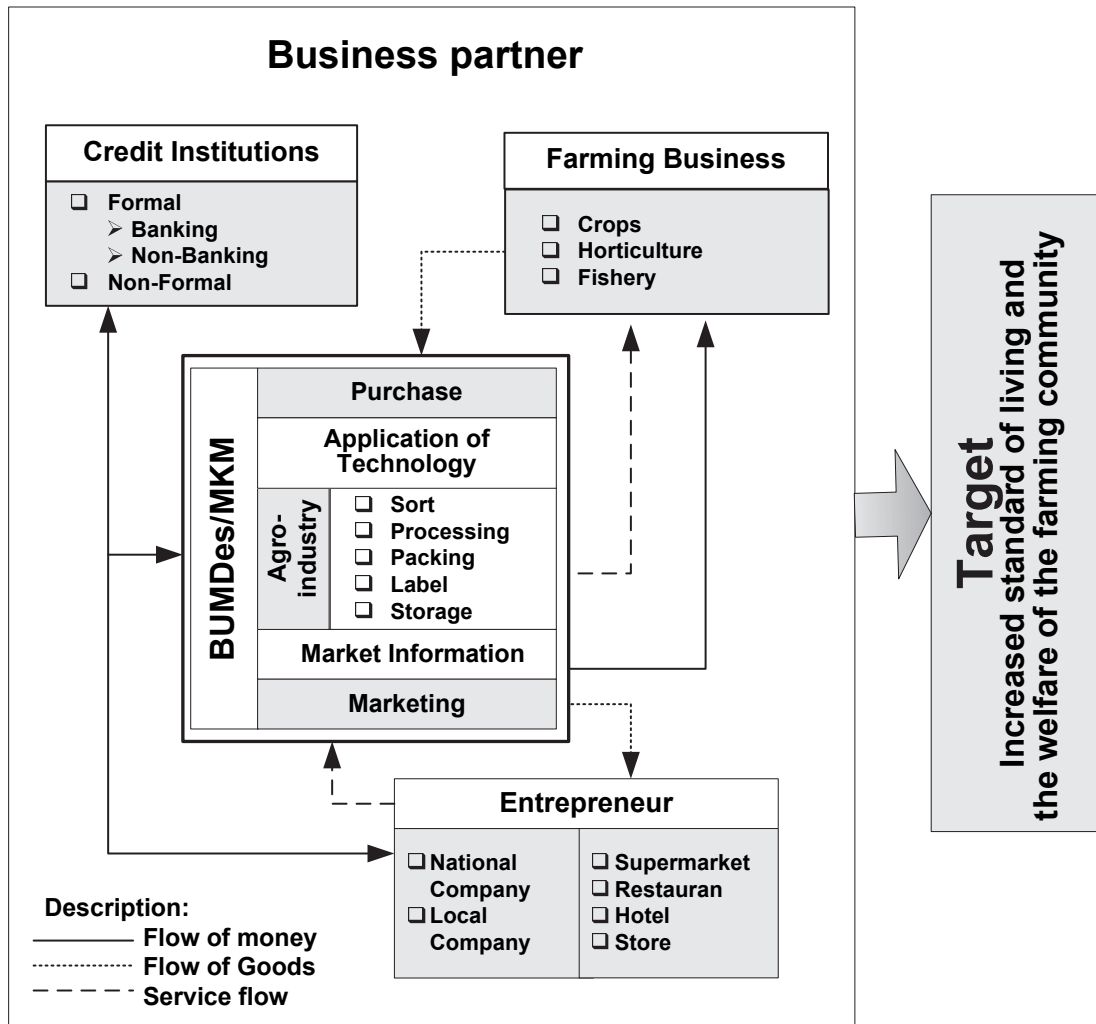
Business partner

Credit Institutions

Formal
Banking
Non-Banking
Non-Formal

Farming Business

Crops
Horticulture
Fishery

BUMDes/MKM

Purchase

Application of Technology

Agro-industry

Sort
Processing
Packing
Label
Storage

Market Information

Marketing

Entrepreneur

National Company
Local Company

Supermarket
Restauran
Hotel
Store

Description:
Flow of money
Flow of Goods
Service flow

Target
Increased standard of living and the welfare of the farming community